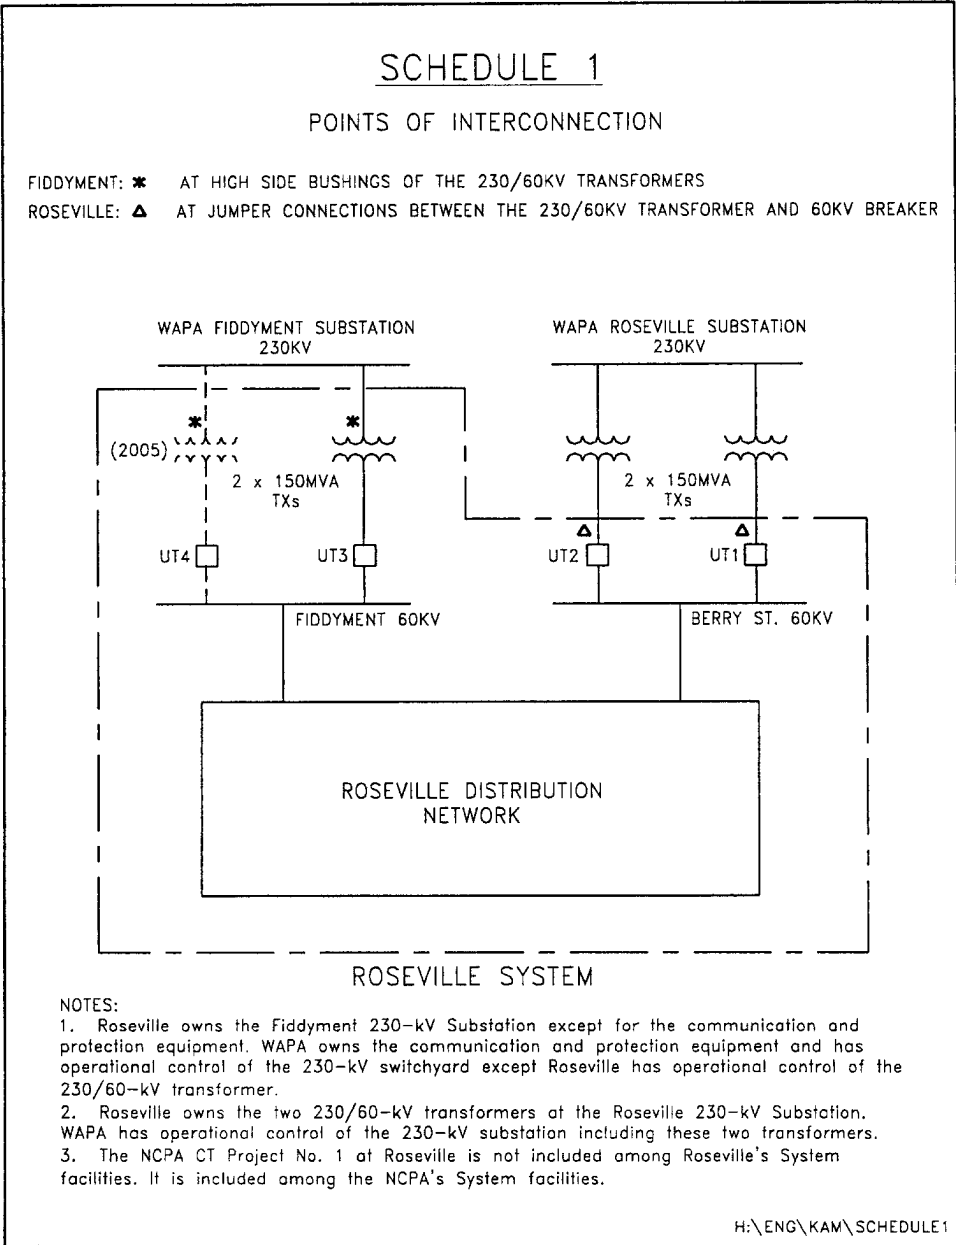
SCHEDULE 1

POINTS OF INTERCONNECTION

FIDDYMENT: ✱ AT HIGH SIDE BUSHINGS OF THE 230/60KV TRANSFORMERS

ROSEVILLE: Δ AT JUMPER CONNECTIONS BETWEEN THE 230/60KV TRANSFORMER AND 60KV BREAKER

WAPA FIDDYMENT SUBSTATION
230KV

WAPA ROSEVILLE SUBSTATION
230KV

✱

✱

(2005)

2 x 150MVA
TXs

2 x 150MVA
TXs

Δ

Δ

UT4

UT3

UT2

UT1

FIDDYMENT 60KV

BERRY ST. 60KV

ROSEVILLE DISTRIBUTION
NETWORK

ROSEVILLE SYSTEM

NOTES:
1. Roseville owns the Fiddyment 230-kV Substation except for the communication and protection equipment. WAPA owns the communication and protection equipment and has operational control of the 230-kV switchyard except Roseville has operational control of the 230/60-kV transformer.
2. Roseville owns the two 230/60-kV transformers at the Roseville 230-kV Substation. WAPA has operational control of the 230-kV substation including these two transformers.
3. The NCPA CT Project No. 1 at Roseville is not included among Roseville's System facilities. It is included among the NCPA's System facilities.

H:\ENG\KAM\SCHEDULE1